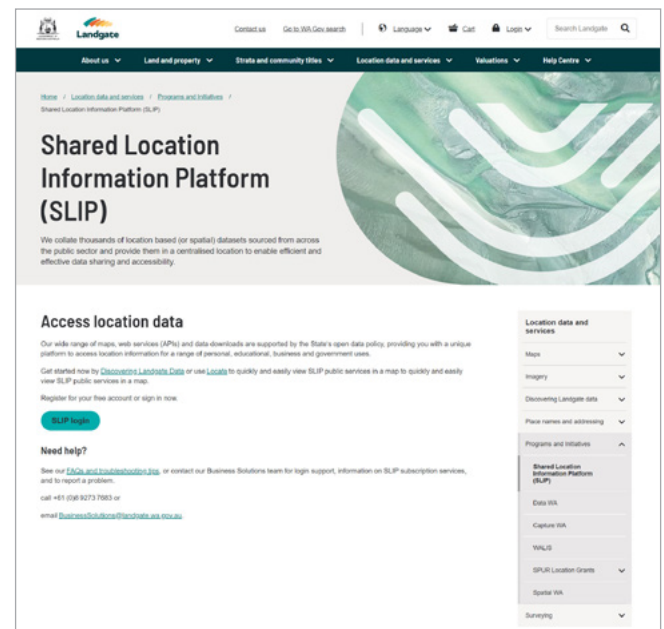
Landgate

Contact us Go to WA.Gov search Language Cart Login Search Landgate

About us Land and property Strata and community titles Location data and services Valuations Help Centre

Home / Location data and services / Programs and initiatives / Shared Location Information Platform (SLIP)

Shared Location Information Platform (SLIP)

We collate thousands of location based (or spatial) datasets sourced from across the public sector and provide them in a centralised location to enable efficient and effective data sharing and accessibility.

Access location data

Our wide range of maps, web services (APIs) and data downloads are supported by the State's open data policy, providing you with a unique platform to access location information for a range of personal, educational, business and government uses.

Get started now by Discovering Landgate Data or use Locate to quickly and easily view SLIP public services in a map to quickly and easily view SLIP public services in a map.

Register for your free account or sign in now.

SLIP login

Need help?

See our FAQs and troubleshooting tips, or contact our Business Solutions team for login support, information on SLIP subscription services, and to report a problem.

call +61 (0)8 9273 7683 or

email BusinessSolutions@landgate.wa.gov.au.

Location data and services
Maps
Imagery
Discovering Landgate data
Place names and addressing
Programs and initiatives
Shared Location Information Platform (SLIP)
Data WA
Capture WA
WALIS
SPUR Location Grants
Spatial WA
Surveying